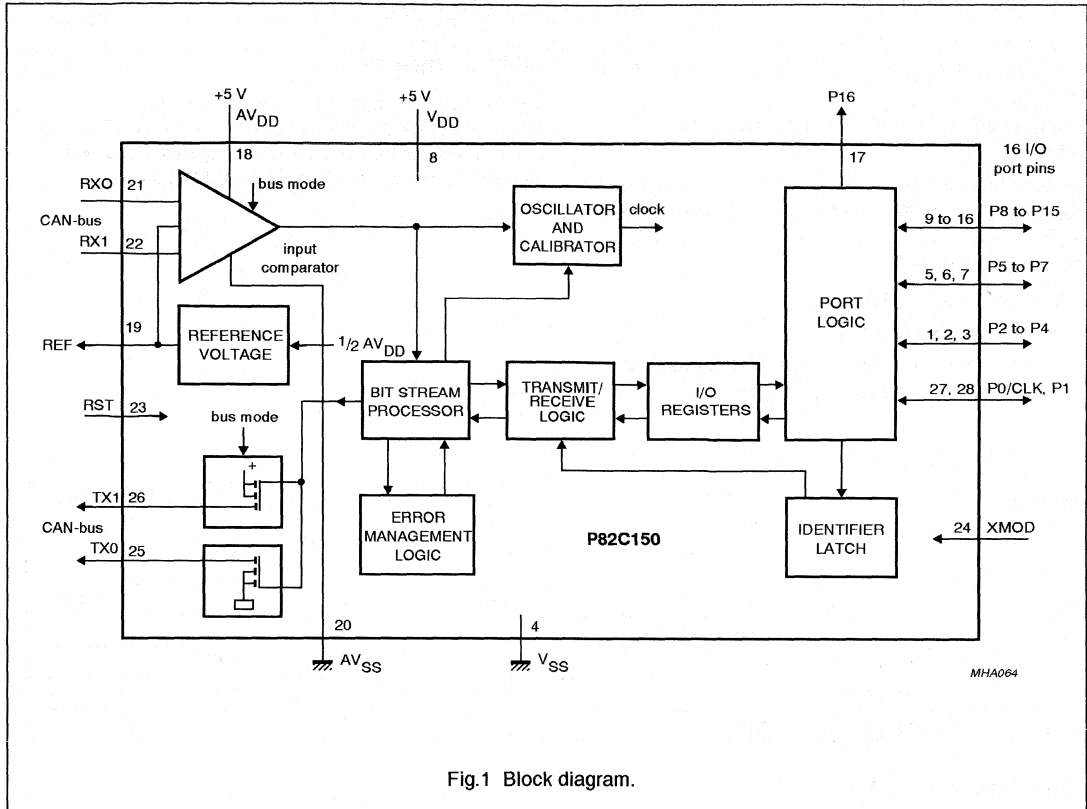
+5 V
$AV_{DD}$
18
+5 V
$V_{DD}$
8
P16
17
16 I/O port pins
RXO 21
bus mode
CAN-bus
RX1 22
input comparator
OSCILLATOR AND CALIBRATOR
clock
9 to 16
P8 to P15
5, 6, 7
P5 to P7
PORT LOGIC
1, 2, 3
P2 to P4
27, 28
P0/CLK, P1
19
REF
REFERENCE VOLTAGE
$^{1}/_{2}$ $AV_{DD}$
RST 23
bus mode
BIT STREAM PROCESSOR
TRANSMIT/ RECEIVE LOGIC
I/O REGISTERS
+
TX1 26
CAN-bus
TX0 25
ERROR MANAGEMENT LOGIC
P82C150
IDENTIFIER LATCH
24 XMOD
20
$AV_{SS}$
4
$V_{SS}$
MHA064

Fig.1 Block diagram.